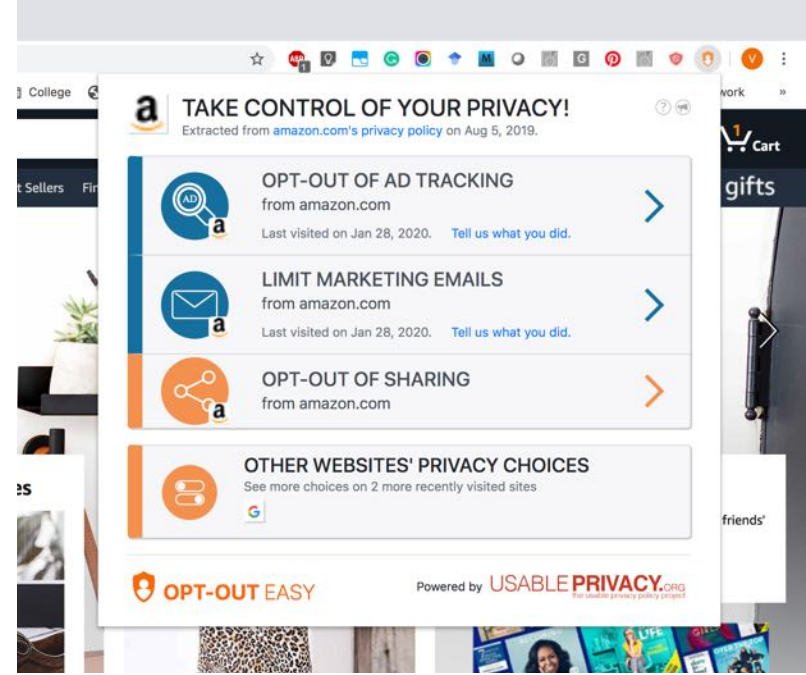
College

work

Cart

t Sellers Fi

gifts

es

friends'

a TAKE CONTROL OF YOUR PRIVACY!

Extracted from amazon.com's privacy policy on Aug 5, 2019.

AD a

OPT-OUT OF AD TRACKING
from amazon.com
Last visited on Jan 28, 2020. Tell us what you did.

a

LIMIT MARKETING EMAILS
from amazon.com
Last visited on Jan 28, 2020. Tell us what you did.

a

OPT-OUT OF SHARING
from amazon.com

OTHER WEBSITES' PRIVACY CHOICES
See more choices on 2 more recently visited sites

G

OPT-OUT EASY

Powered by USABLEPRIVACY.ORG
the usable privacy policy project